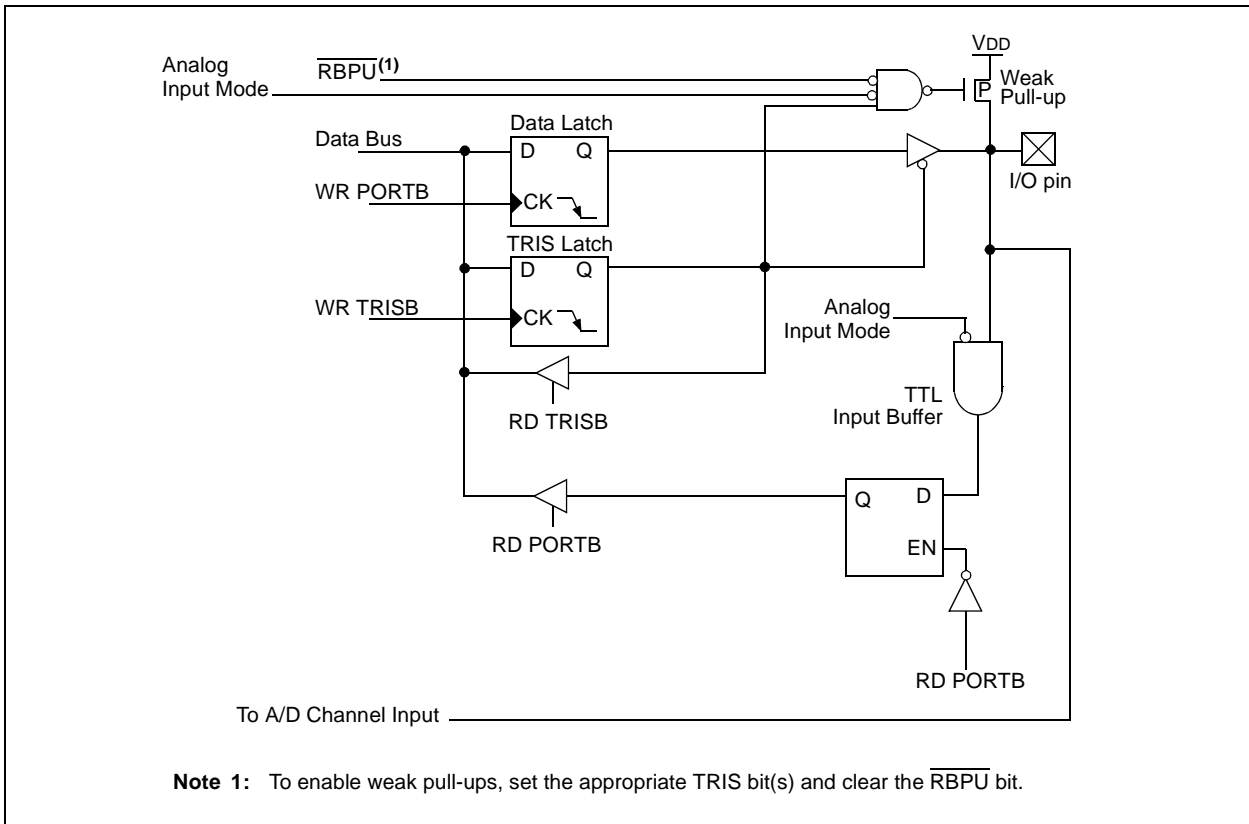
Analog Input Mode

$\overline{\text{RBPU}}^{(1)}$

VDD

P

Weak Pull-up

Data Latch

Data Bus

D Q

WR PORTB

CK

I/O pin

TRIS Latch

D Q

WR TRISB

CK

Analog Input Mode

TTL Input Buffer

RD TRISB

Q D

RD PORTB

EN

RD PORTB

To A/D Channel Input

**Note 1:** To enable weak pull-ups, set the appropriate TRIS bit(s) and clear the $\overline{\text{RBPU}}$ bit.